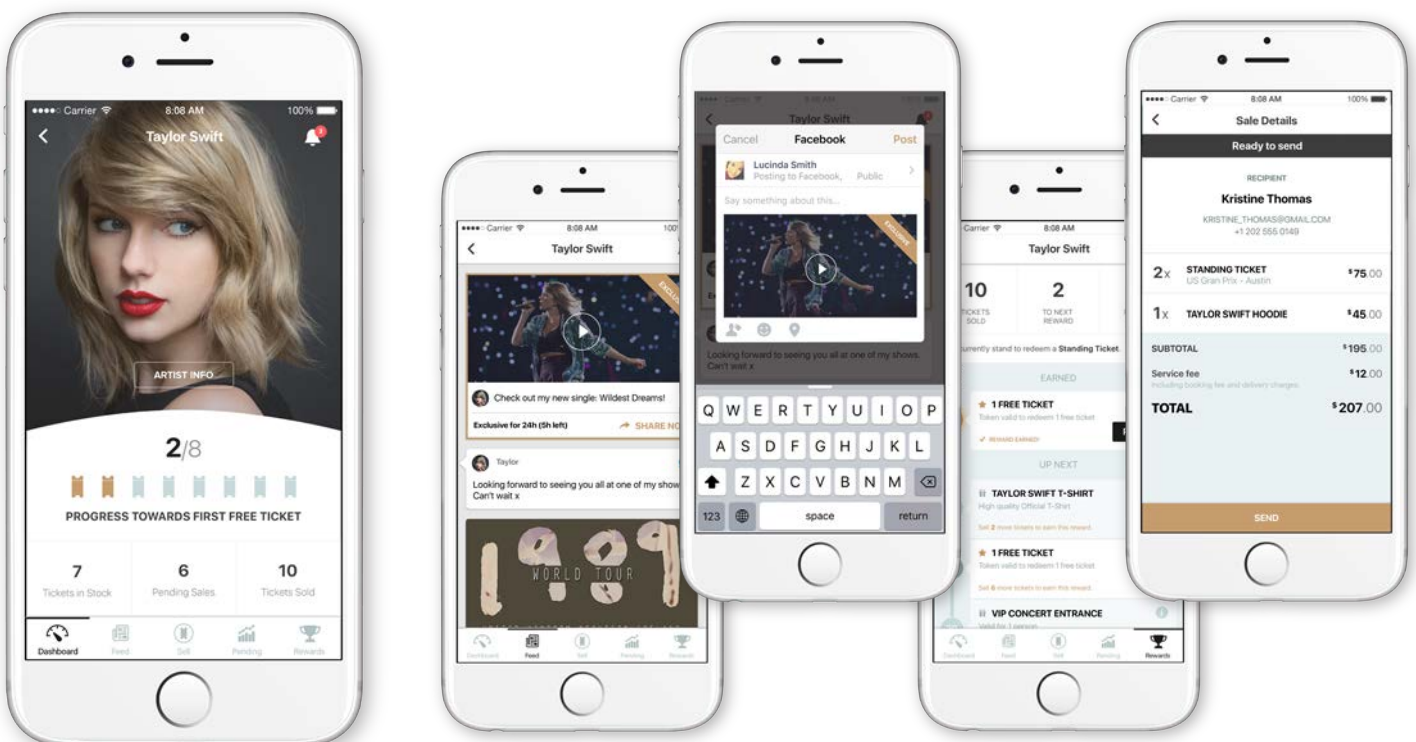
Carrier 8:08 AM 100%
Taylor Swift
ARTIST INFO
2/8
PROGRESS TOWARDS FIRST FREE TICKET
7
Tickets in Stock
6
Pending Sales
10
Tickets Sold
Dashboard Feed Sell Pending Rewards

Carrier 8:08 AM 100
Taylor Swift
EXCLUS
Check out my new single: Wildest Dreams!
Exclusive for 24h (5h left)
SHARE NO
Taylor
Looking forward to seeing you all at one of my shows. Can't wait x
1989
WORLD TOUR
Dashboard Feed Sell Pending Rewards

Carrier 8:08 AM
Taylor Swift
Cancel
Facebook
Post
Lucinda Smith
Posting to Facebook, Public
Say something about this...
EXCLUSIVE
Looking forward to seeing you all at one of my shows. Can't wait x
Q W E R T Y U I O P
A S D F G H J K L
Z X C V B N M
123
space
return

Carrier 8:08 AM
Taylor Swift
10
TICKETS SOLD
2
TO NEXT REWARD
urrently stand to redeem a Standing Ticket
EARNED
1 FREE TICKET
Token valid to redeem 1 free ticket
REWARD EARNED!
UP NEXT
TAYLOR SWIFT T-SHIRT
High quality Official T-Shirt
Sell 2 more tickets to earn this reward
1 FREE TICKET
Token valid to redeem 1 free ticket
Sell 6 more tickets to earn this reward
VIP CONCERT ENTRANCE
Valid for 1 person
Dashboard Feed Sell Pending Rewards

Carrier 8:08 AM 100%
Sale Details
Ready to send
RECIPIENT
Kristine Thomas
KRISTINE_THOMAS@GMAIL.COM
+1 202 555 0149
2x STANDING TICKET
US Gran Prix - Austin
$75.00
1x TAYLOR SWIFT HOODIE
$45.00
SUBTOTAL
$195.00
Service fee
Including booking fee and delivery charges
$12.00
TOTAL
$207.00
SEND